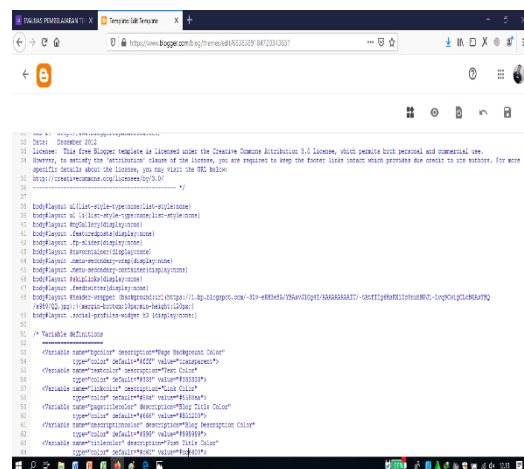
EVALUASI PEMBELAJARAN TE ×
Blogger: Edit Template ×
+

https://www.blogger.com/blog/themes/edit/6038389784720043657

30 Date: December 2012
31 License: This free Blogger template is licensed under the Creative Commons Attribution 3.0 License, which permits both personal and commercial use.
32 However, to satisfy the 'attribution' clause of the license, you are required to keep the footer links intact which provides due credit to its authors. For more
specific details about the license, you may visit the URL below:
33 http://creativecommons.org/licenses/by/3.0/
34 ----------------------------------------------- */
35
36
37 body#layout ul{list-style-type:none;list-style:none}
38 body#layout ul li{list-style-type:none;list-style:none}
39 body#layout #myGallery{display:none}
40 body#layout .featuredposts{display:none}
41 body#layout .fp-slider{display:none}
42 body#layout #navcontainer{display:none}
43 body#layout .menu-secondary-wrap{display:none}
44 body#layout .menu-secondary-container{display:none}
45 body#layout #skiplinks{display:none}
46 body#layout .feedtwitter{display:none}
47 body#layout #header-wrapper {background:url(https://1.bp.blogspot.com/-3lb-eR85e8A/YBAaw1G0gHI/AAAAAAAAAXY/-tBdFTIpHNxK1IoRnbH0U-1vgOCeLgCLcBGAsYHQ
/s980/QQ.jpg);margin-bottom:10px;min-height:120px;}
48 body#layout .social-profiles-widget h3 {display:none;}
49
50
51
52 /* Variable definitions
53 ====================
54 <Variable name="bgcolor" description="Page Background Color"
55 type="color" default="#fff" value="transparent">
56 <Variable name="textcolor" description="Text Color"
57 type="color" default="#333" value="#333333">
58 <Variable name="linkcolor" description="Link Color"
59 type="color" default="#58a" value="#5588aa">
60 <Variable name="pagetitlecolor" description="Blog Title Color"
61 type="color" default="#666" value="#B11218">
62 <Variable name="descriptioncolor" description="Blog Description Color"
63 type="color" default="#999" value="#999999">
64 <Variable name="titlecolor" description="Post Title Color"
65 type="color" default="#c60" value="#cc6600">